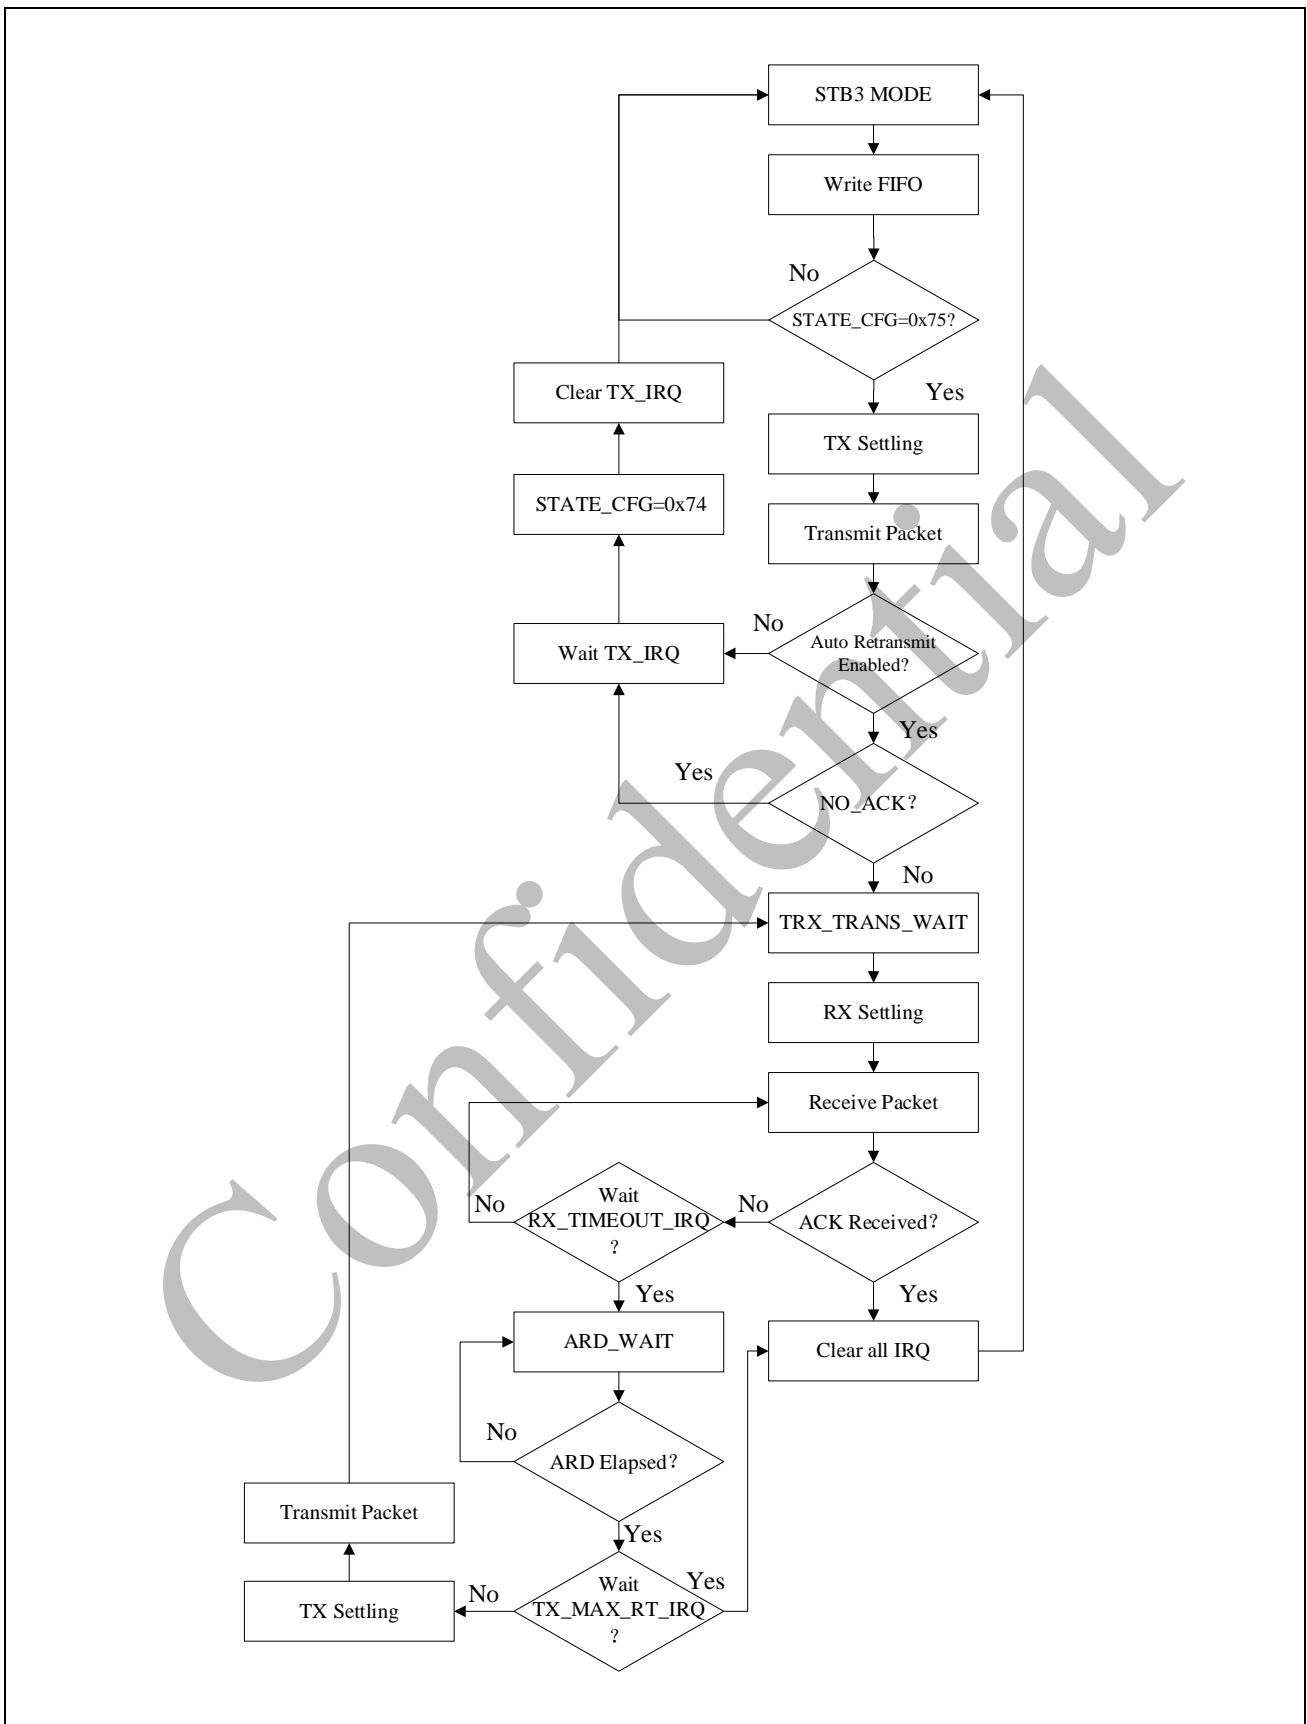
STB3 MODE

Write FIFO

No

STATE_CFG=0x75?

Yes

Clear TX_IRQ

TX Settling

STATE_CFG=0x74

Transmit Packet

No

Wait TX_IRQ

Auto Retransmit Enabled?

Yes

Yes

NO_ACK?

No

TRX_TRANS_WAIT

RX Settling

Receive Packet

No

Wait RX_TIMEOUT_IRQ ?

No

ACK Received?

Yes

Yes

ARD_WAIT

Clear all IRQ

No

ARD Elapsed?

Transmit Packet

Yes

Wait TX_MAX_RT_IRQ ?

Yes

No

TX Settling

Confidential